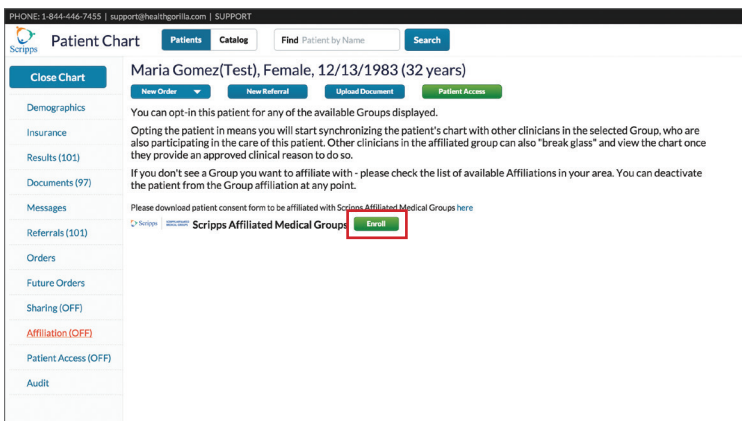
PHONE: 1-844-446-7455 | support@healthgorilla.com | SUPPORT

Scripps Patient Chart Patients Catalog Find Patient by Name Search

Close Chart

Demographics

Insurance

Results (101)

Documents (97)

Messages

Referrals (101)

Orders

Future Orders

Sharing (OFF)

Affiliation (OFF)

Patient Access (OFF)

Audit

Maria Gomez(Test), Female, 12/13/1983 (32 years)

New Order New Referral Upload Document Patient Access

You can opt-in this patient for any of the available Groups displayed.

Opting the patient in means you will start synchronizing the patient's chart with other clinicians in the selected Group, who are also participating in the care of this patient. Other clinicians in the affiliated group can also "break glass" and view the chart once they provide an approved clinical reason to do so.

If you don't see a Group you want to affiliate with - please check the list of available Affiliations in your area. You can deactivate the patient from the Group affiliation at any point.

Please download patient consent form to be affiliated with Scripps Affiliated Medical Groups here

Scripps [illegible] Scripps Affiliated Medical Groups Enroll